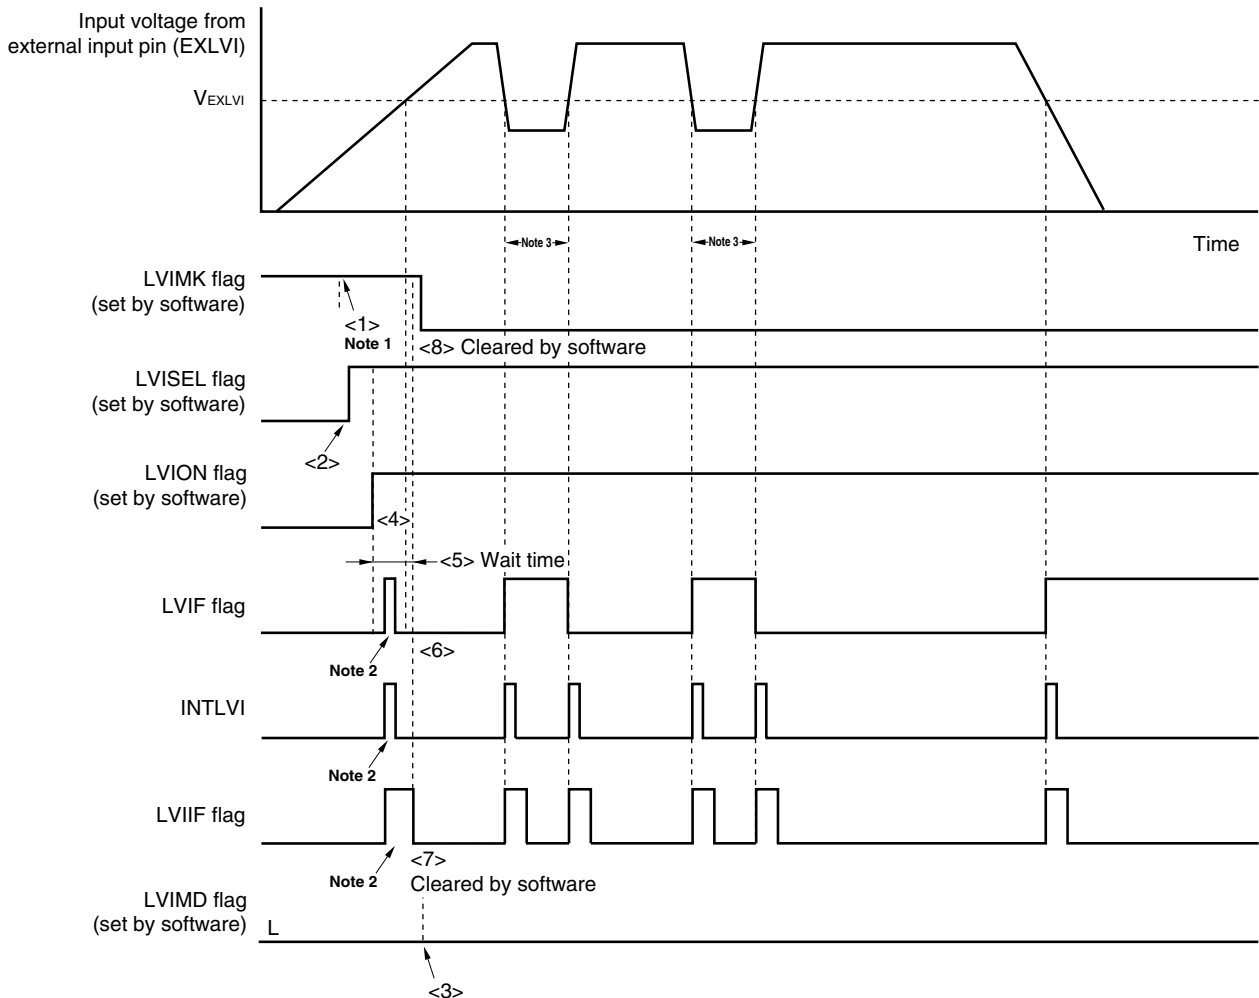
Input voltage from external input pin (EXLVI)

$V_{EXLVI}$

Note 3

Note 3

Time

LVIMK flag (set by software)

<1>
Note 1

<8> Cleared by software

LVISEL flag (set by software)

<2>

LVION flag (set by software)

<4>

<5> Wait time

LVIF flag

Note 2

<6>

INTLVI

Note 2

LVIIF flag

Note 2

<7>
Cleared by software

LVIMD flag (set by software)

L

<3>